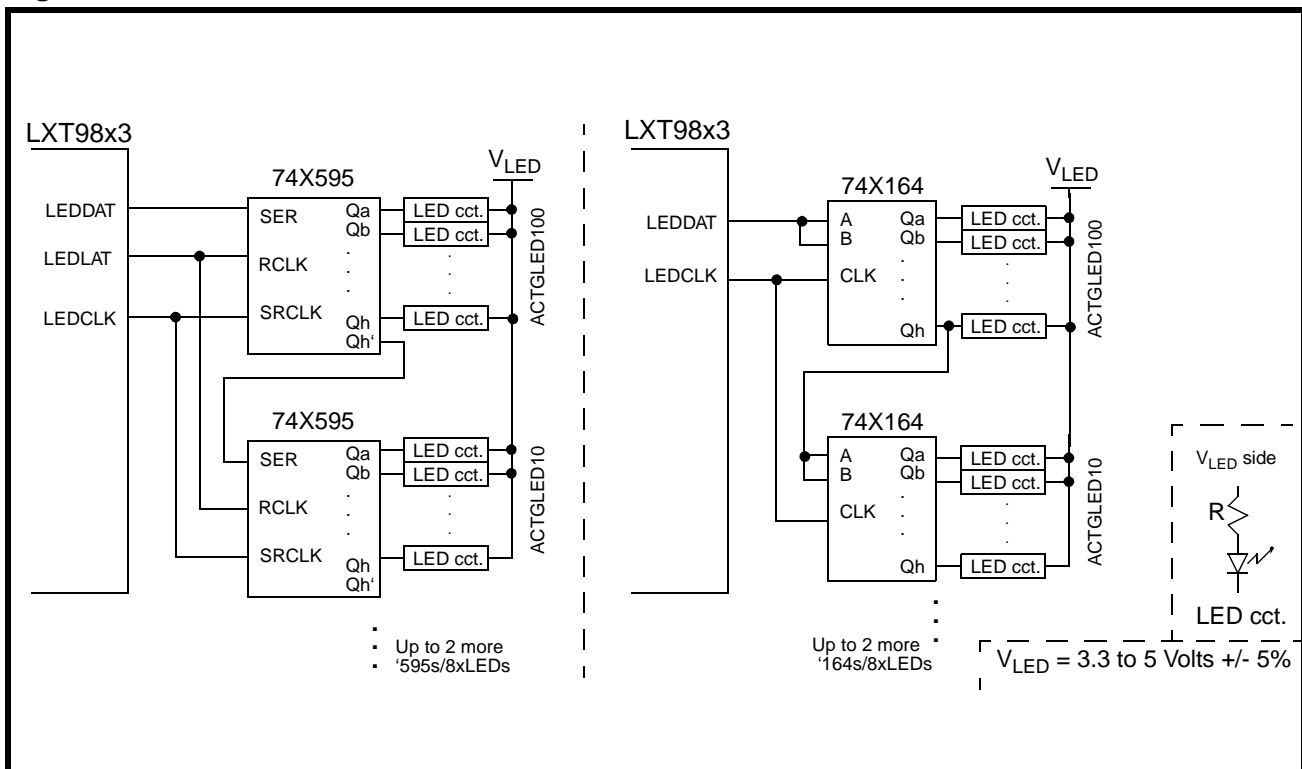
LXT98x3

74X595

$V_{LED}$

LEDDAT

SER

Qa

Qb

LED cct.

LED cct.

ACTGLED100

LEDLAT

RCLK

LEDCLK

SRCLK

Qh

Qh'

LED cct.

74X595

SER

Qa

Qb

LED cct.

LED cct.

ACTGLED10

RCLK

SRCLK

Qh

Qh'

LED cct.

Up to 2 more '595s/8xLEDs

LXT98x3

$V_{LED}$

74X164

LEDDAT

A

B

Qa

Qb

LED cct.

LED cct.

ACTGLED100

LEDCLK

CLK

Qh

LED cct.

74X164

A

B

Qa

Qb

LED cct.

LED cct.

ACTGLED10

CLK

Qh

LED cct.

Up to 2 more '164s/8xLEDs

$V_{LED}$ side

R

LED cct.

$V_{LED}$ = 3.3 to 5 Volts +/- 5%